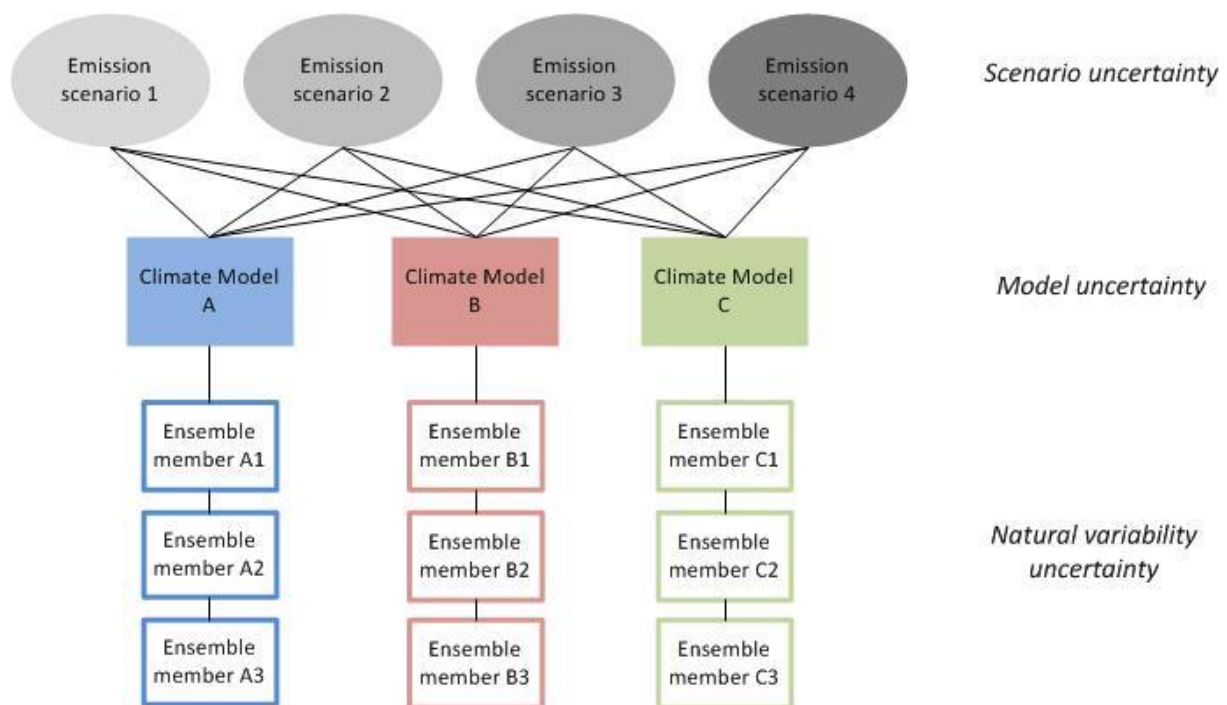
Emission scenario 1

Emission scenario 2

Emission scenario 3

Emission scenario 4

*Scenario uncertainty*

Climate Model A

Climate Model B

Climate Model C

*Model uncertainty*

Ensemble member A1

Ensemble member B1

Ensemble member C1

Ensemble member A2

Ensemble member B2

Ensemble member C2

*Natural variability uncertainty*

Ensemble member A3

Ensemble member B3

Ensemble member C3